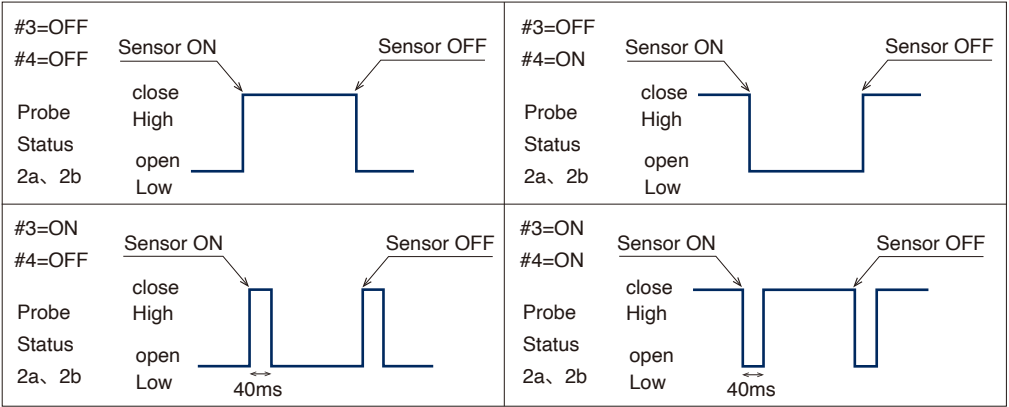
#3=OFF
#4=OFF
Sensor ON
Sensor OFF
Probe Status 2a、2b
close High
open Low

#3=OFF
#4=ON
Sensor ON
Sensor OFF
Probe Status 2a、2b
close High
open Low

#3=ON
#4=OFF
Sensor ON
Sensor OFF
Probe Status 2a、2b
close High
open Low
40ms

#3=ON
#4=ON
Sensor ON
Sensor OFF
Probe Status 2a、2b
close High
open Low
40ms